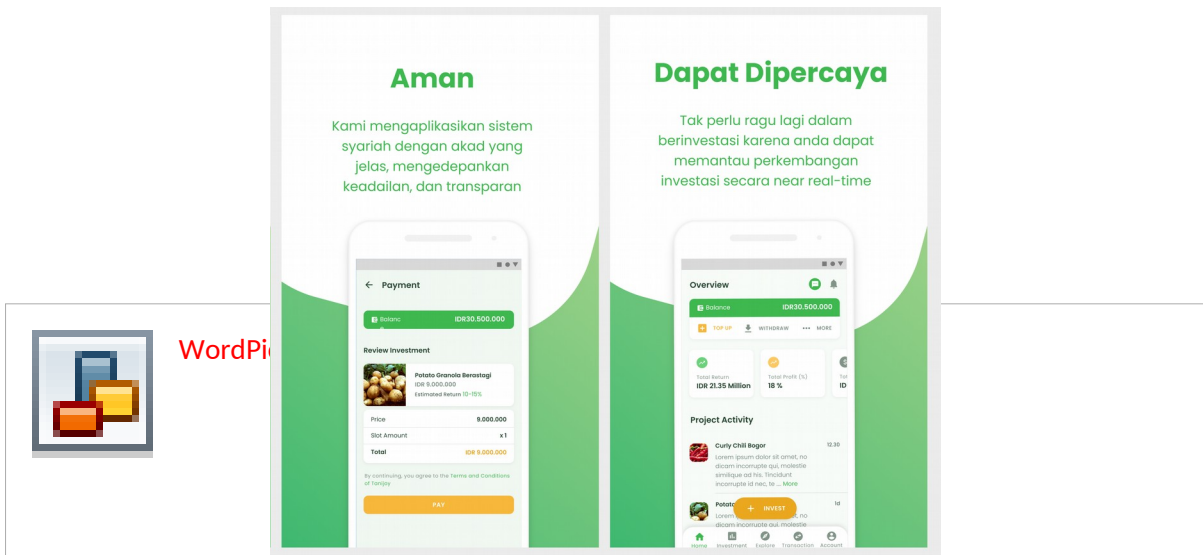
WordPi

Aman

Kami mengaplikasikan sistem syariah dengan akad yang jelas, mengedepankan keadailan, dan transparan

Payment

Balanc IDR30.500.000

Review Investment

Potato Granola Berastagi
IDR 9.000.000
Estimated Return 10-15%

Price 9.000.000
Slot Amount x 1
Total IDR 9.000.000

By continuing, you agree to the Terms and Conditions of Tanijoy

PAY

Dapat Dipercaya

Tak perlu ragu lagi dalam berinvestasi karena anda dapat memantau perkembangan investasi secara near real-time

Overview

Balance IDR30.500.000

TOP UP WITHDRAW MORE

Total Return
IDR 21.35 Million

Total Profit (%)
18 %

Total
ID

Project Activity

Curly Chili Bogor 12.30
Lorem ipsum dolor sit amet, no dicam incorrupte qui, molestie similique ad his. Tincidunt incorrupte id nec, te ... More

Potato 1d
Lorem
dicam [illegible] molestie

INVEST

Home Investment Explore Transaction Account